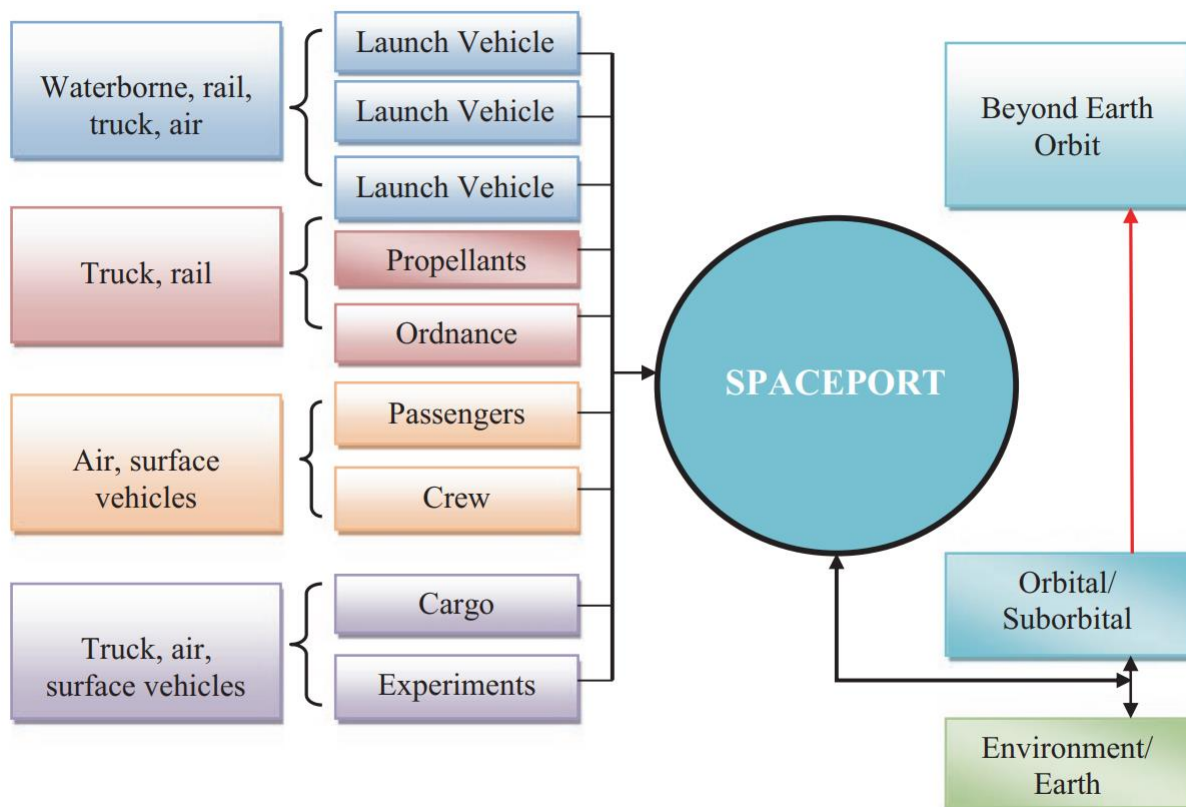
Waterborne, rail, truck, air

Launch Vehicle

Launch Vehicle

Launch Vehicle

Truck, rail

Propellants

Ordnance

Air, surface vehicles

Passengers

Crew

Truck, air, surface vehicles

Cargo

Experiments

SPACEPORT

Beyond Earth Orbit

Orbital/ Suborbital

Environment/ Earth